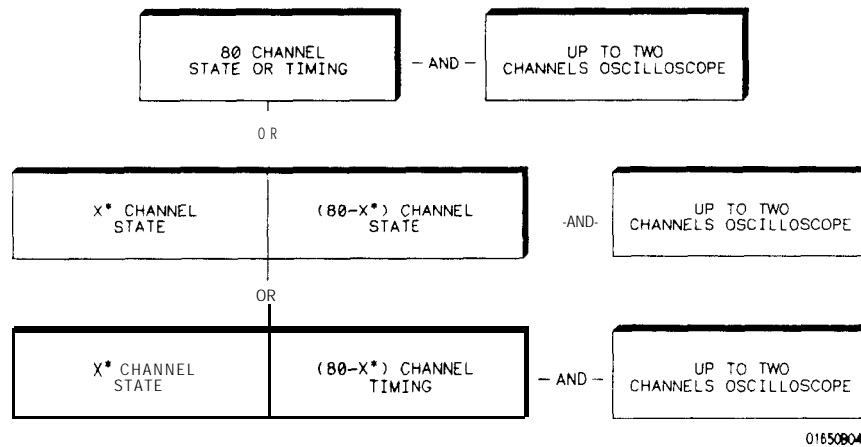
80 CHANNEL STATE OR TIMING

– AND –

UP TO TWO CHANNELS OSCILLOSCOPE

O R

X* CHANNEL STATE

(80–X*) CHANNEL STATE

-AND-

UP TO TWO CHANNELS OSCILLOSCOPE

OR

X* CHANNEL STATE

(80–X*) CHANNEL TIMING

– AND –

UP TO TWO CHANNELS OSCILLOSCOPE

01650B04